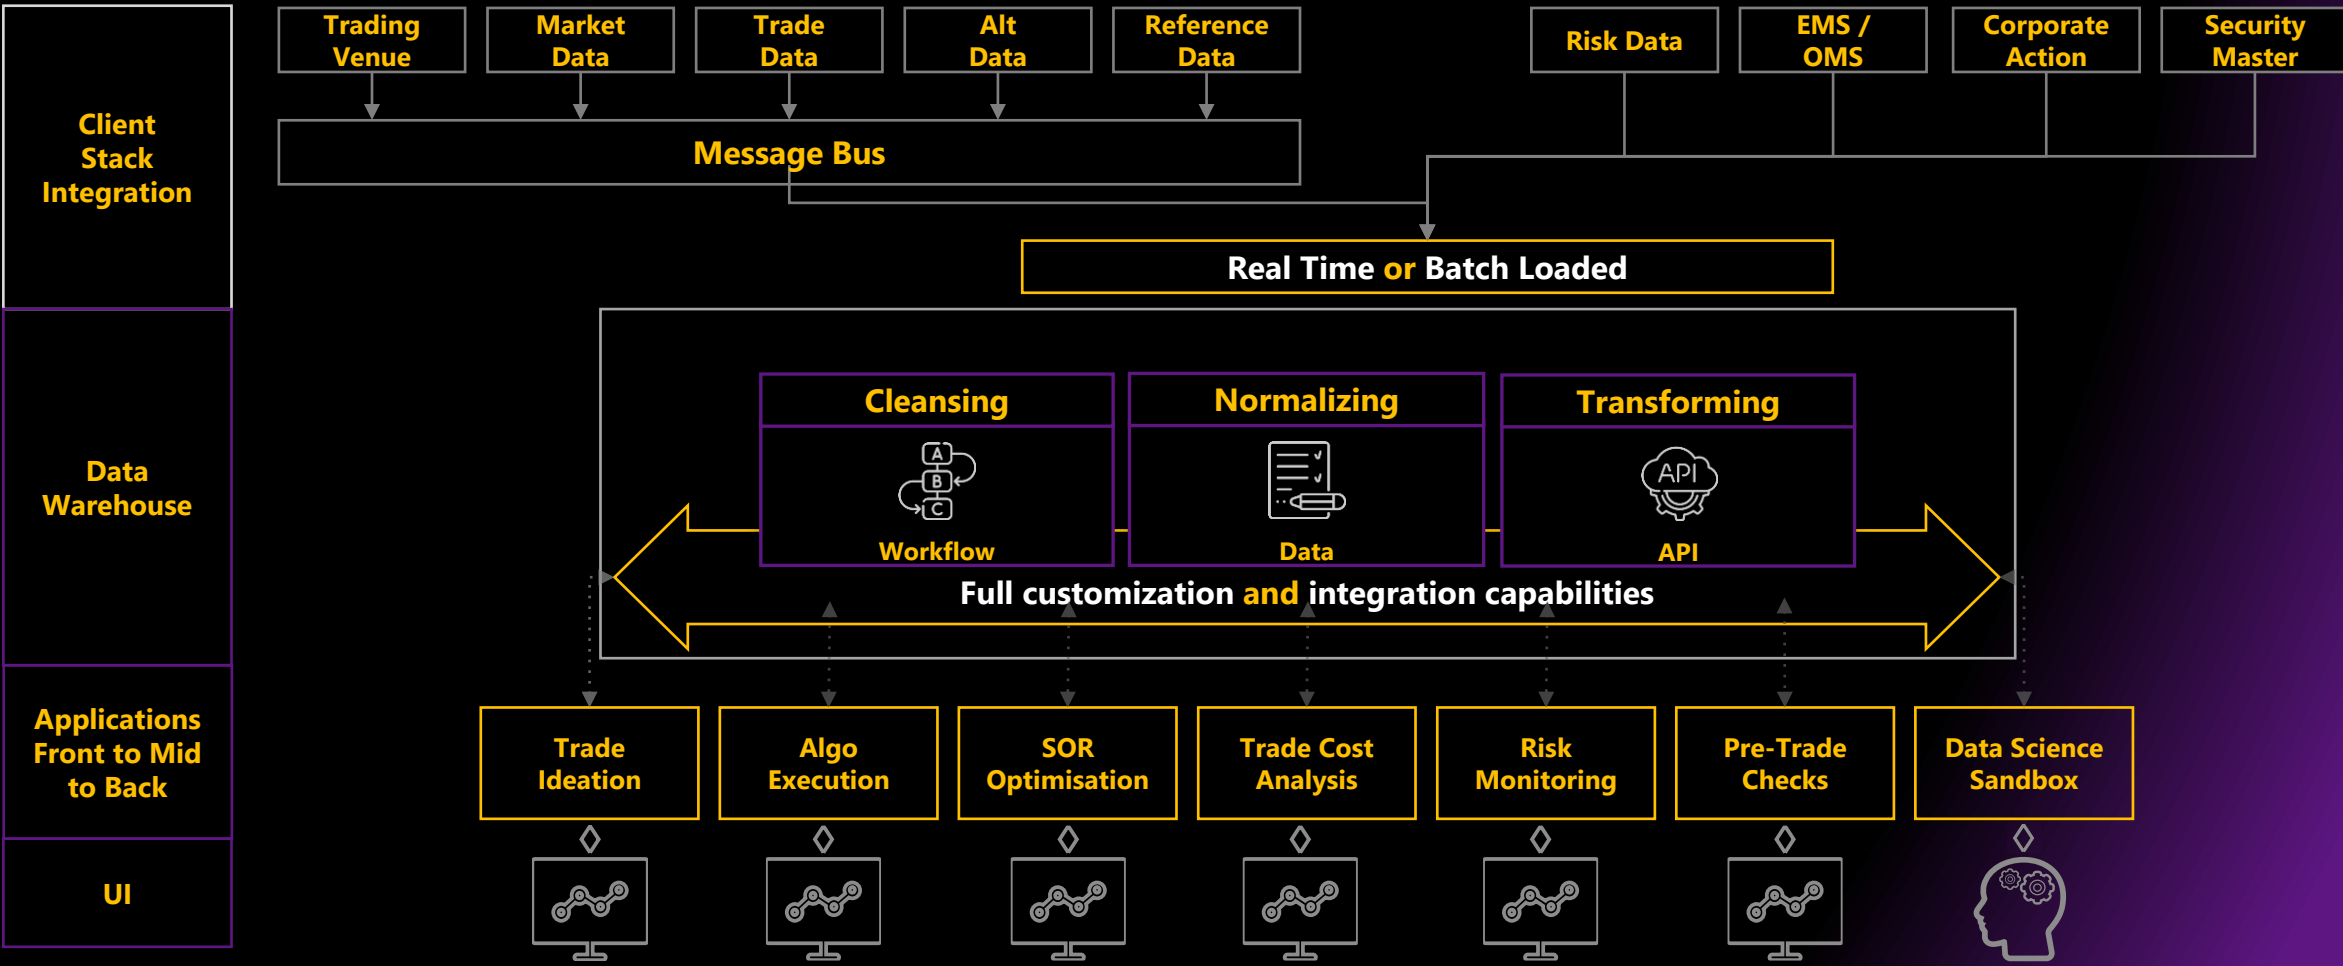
Client Stack Integration

Data Warehouse

Applications Front to Mid to Back

UI

Trading Venue

Market Data

Trade Data

Alt Data

Reference Data

Risk Data

EMS / OMS

Corporate Action

Security Master

Message Bus

Real Time or Batch Loaded

Cleansing

A B C

Workflow

Normalizing

Data

Transforming

API

API

Full customization and integration capabilities

Trade Ideation

Algo Execution

SOR Optimisation

Trade Cost Analysis

Risk Monitoring

Pre-Trade Checks

Data Science Sandbox